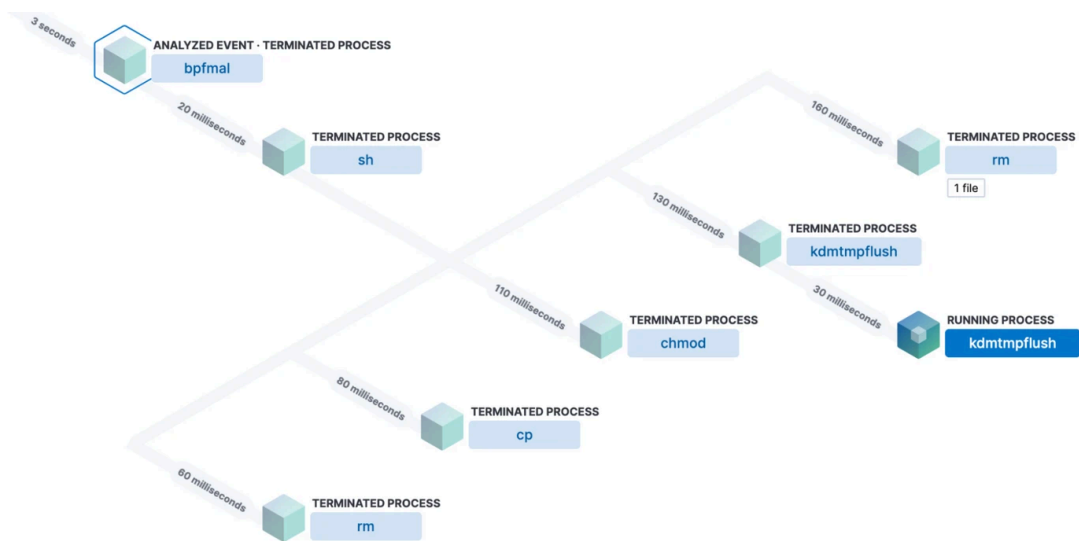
3 seconds

ANALYZED EVENT · TERMINATED PROCESS
bpfmal

20 milliseconds

TERMINATED PROCESS
sh

160 milliseconds

TERMINATED PROCESS
rm
1 file

130 milliseconds

TERMINATED PROCESS
kdmtmpflush

30 milliseconds

RUNNING PROCESS
kdmtmpflush

110 milliseconds

TERMINATED PROCESS
chmod

80 milliseconds

TERMINATED PROCESS
cp

60 milliseconds

TERMINATED PROCESS
rm